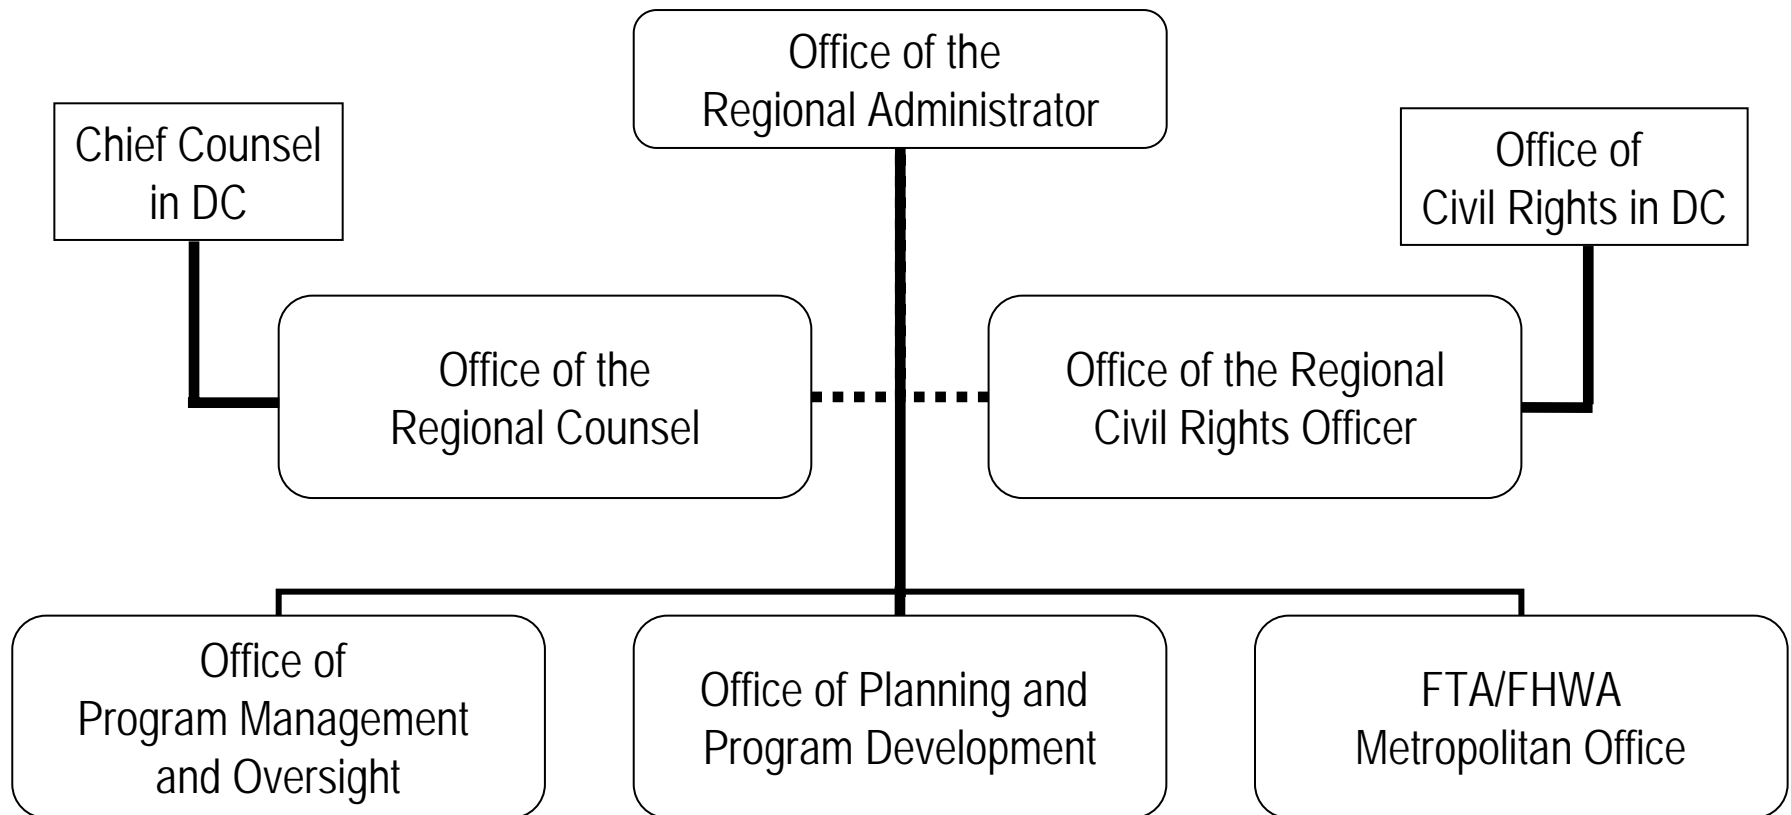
Office of the Regional Administrator

Chief Counsel in DC

Office of Civil Rights in DC

Office of the Regional Counsel

Office of the Regional Civil Rights Officer

Office of Program Management and Oversight

Office of Planning and Program Development

FTA/FHWA Metropolitan Office